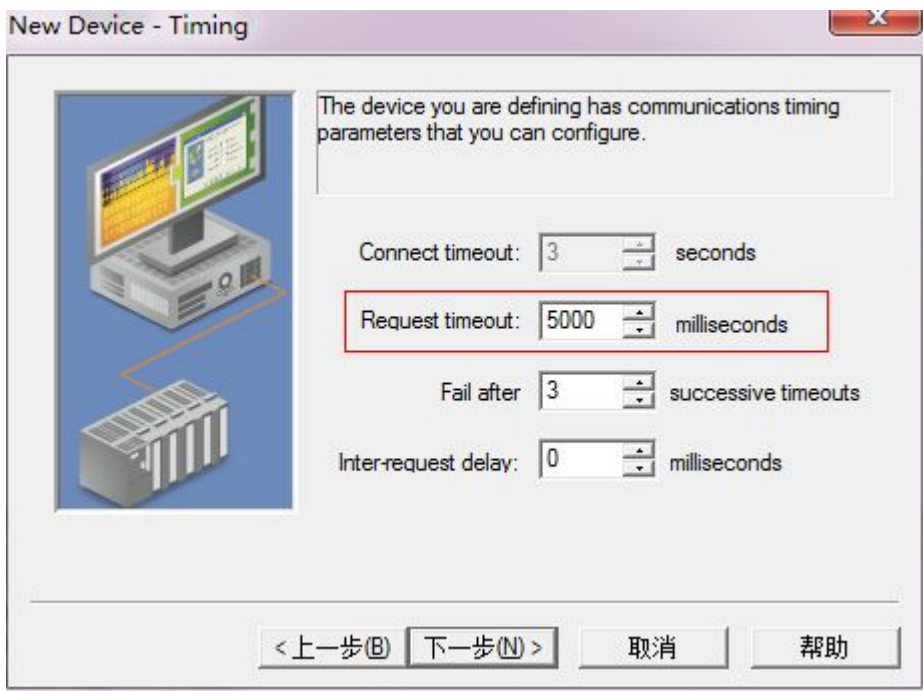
New Device - Timing

The device you are defining has communications timing parameters that you can configure.

Connect timeout: 3 seconds

Request timeout: 5000 milliseconds

Fail after 3 successive timeouts

Inter-request delay: 0 milliseconds

< 上一步(B) 下一步(N) > 取消 帮助